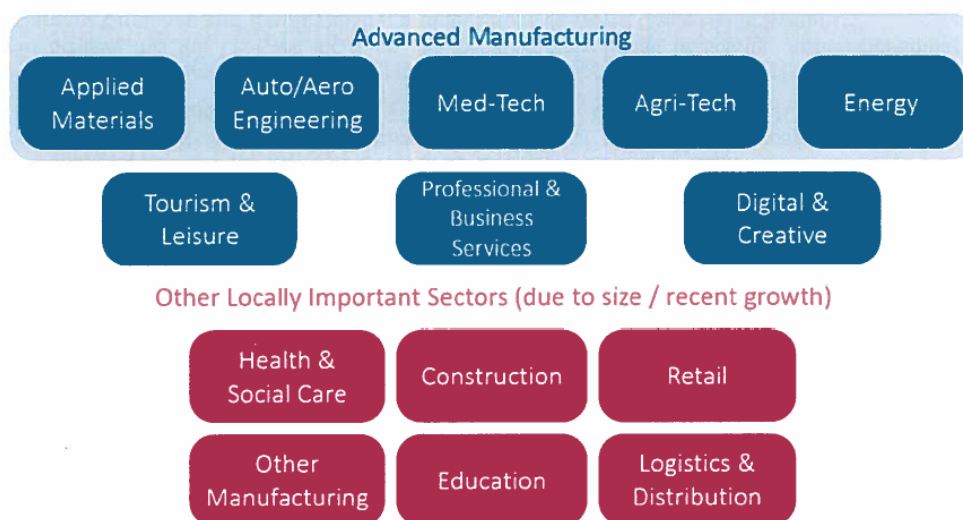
Advanced Manufacturing

Applied Materials

Auto/Aero Engineering

Med-Tech

Agri-Tech

Energy

Tourism & Leisure

Professional & Business Services

Digital & Creative

Other Locally Important Sectors (due to size / recent growth)

Health & Social Care

Construction

Retail

Other Manufacturing

Education

Logistics & Distribution